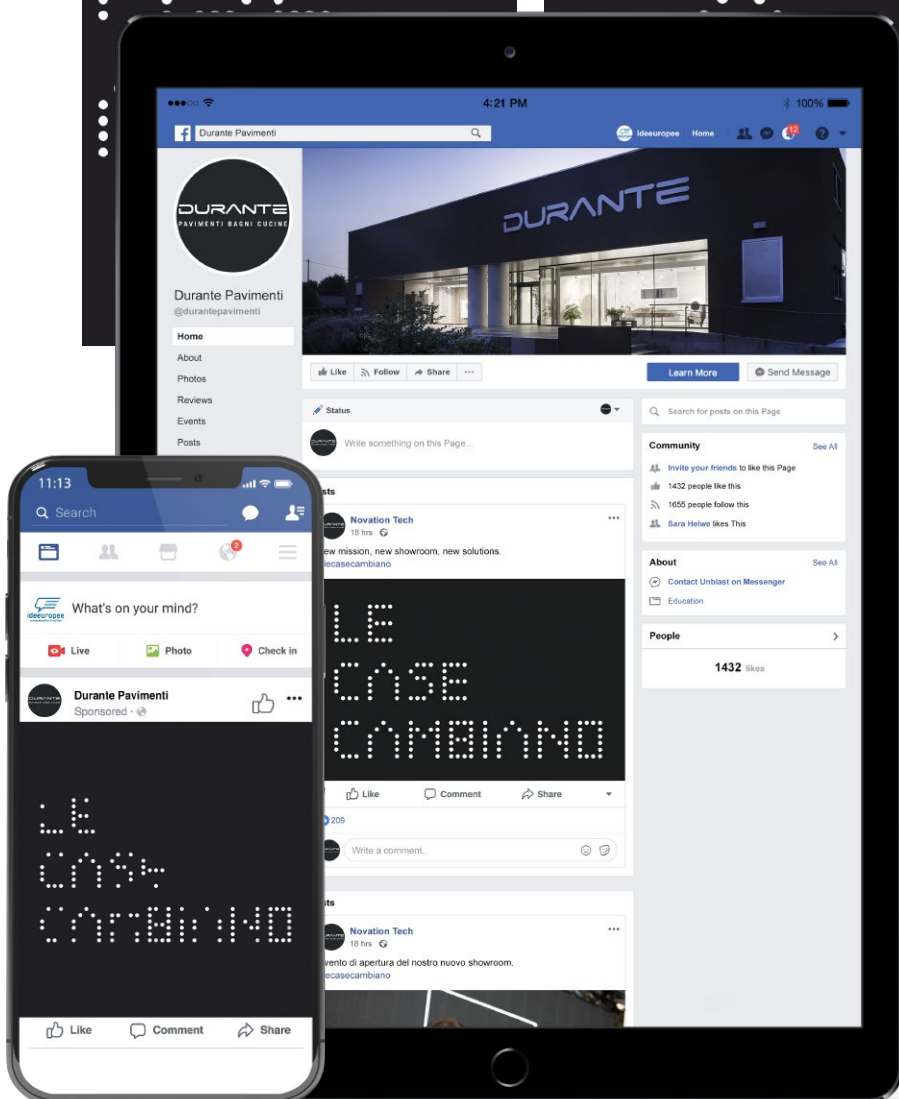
4:21 PM
100%
Durante Pavimenti
Ideeuropee Home
12
DURANTE
PAVIMENTI BAGNI CUCINE
DURANTE
Durante Pavimenti
@durantepavimenti
Home
About
Photos
Reviews
Events
Posts
Like
Follow
Share
...
Learn More
Send Message
Status
Write something on this Page...
Search for posts on this Page
Community
See All
Invite your friends to like this Page
1432 people like this
1655 people follow this
Sara Helwe likes This
About
See All
Contact Unblast on Messenger
Education
People
1432 likes
Novation Tech
18 hrs
New mission, new showroom, new solutions.
#lecasecambiano
LE
CASE
CAMBIANO
Like
Comment
Share
209
Write a comment..
Novation Tech
18 hrs
Evento di apertura del nostro nuovo showroom.
#lecasecambiano
11:13
Search
2
ideeuropee
What's on your mind?
Live
Photo
Check in
Durante Pavimenti
Sponsored ·
LE
CASE
CAMBIANO
Like
Comment
Share